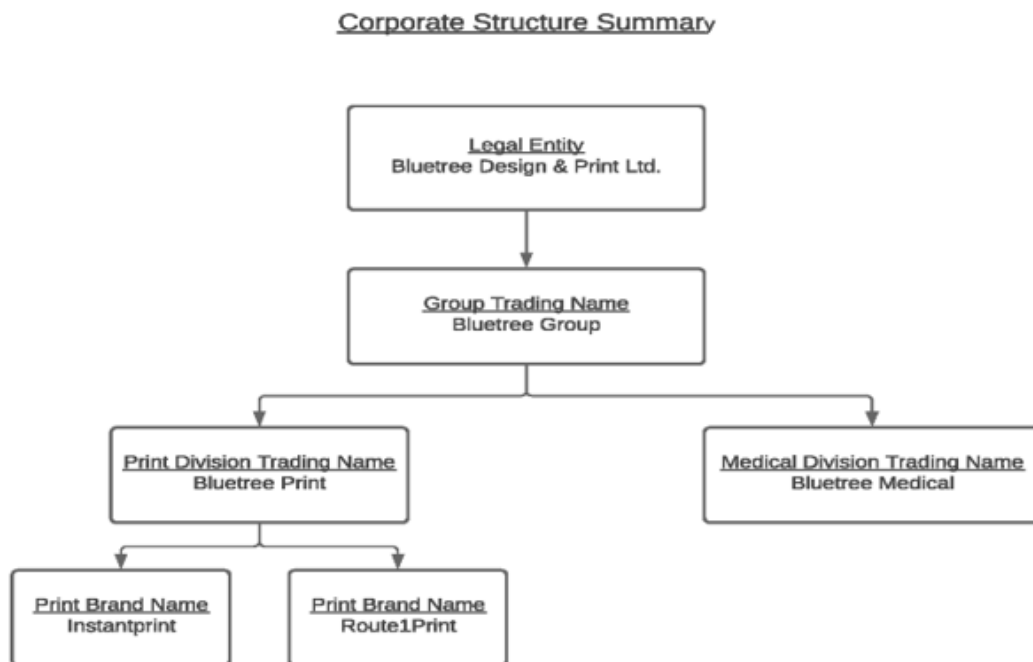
Corporate Structure Summary

Legal Entity
Bluetree Design & Print Ltd.

Group Trading Name
Bluetree Group

Print Division Trading Name
Bluetree Print

Medical Division Trading Name
Bluetree Medical

Print Brand Name
Instantprint

Print Brand Name
Route1Print